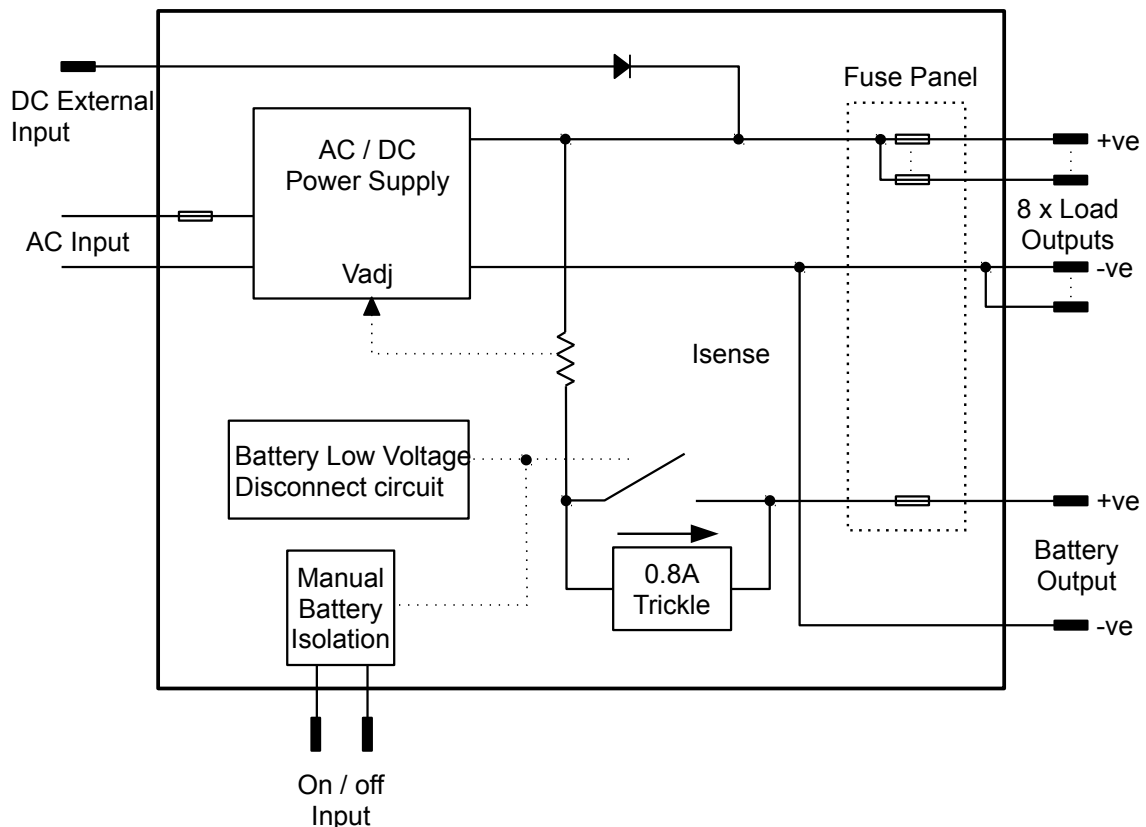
DC External Input

Fuse Panel

AC / DC Power Supply

+ve

8 x Load Outputs

AC Input

Vadj

-ve

Isense

Battery Low Voltage Disconnect circuit

+ve

0.8A Trickle

Battery Output

Manual Battery Isolation

-ve

On / off Input